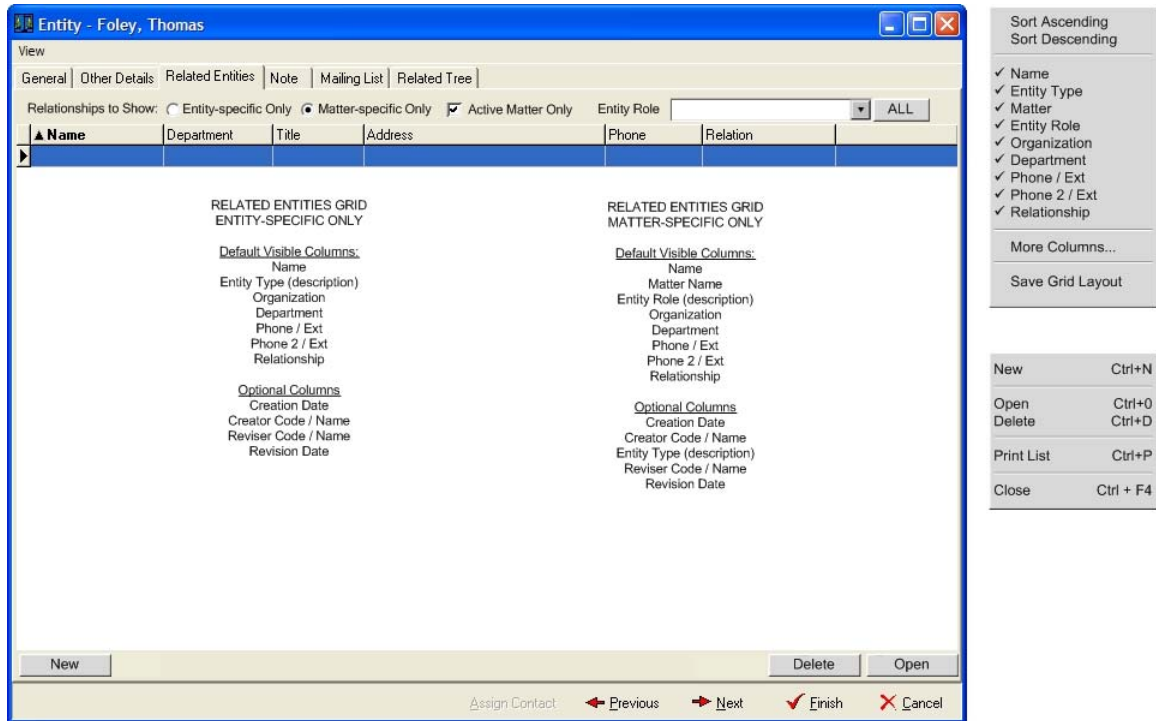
Entity - Foley, Thomas

View

General | Other Details | Related Entities | Note | Mailing List | Related Tree

Relationships to Show: Entity-specific Only Matter-specific Only Active Matter Only Entity Role ALL

| ▲Name | Department | Title | Address | Phone | Relation |
|---|---|---|---|---|---|
| | | | | | |

RELATED ENTITIES GRID
ENTITY-SPECIFIC ONLY

Default Visible Columns:
Name
Entity Type (description)
Organization
Department
Phone / Ext
Phone 2 / Ext
Relationship

Optional Columns
Creation Date
Creator Code / Name
Reviser Code / Name
Revision Date

RELATED ENTITIES GRID
MATTER-SPECIFIC ONLY

Default Visible Columns:
Name
Matter Name
Entity Role (description)
Organization
Department
Phone / Ext
Phone 2 / Ext
Relationship

Optional Columns
Creation Date
Creator Code / Name
Entity Type (description)
Reviser Code / Name
Revision Date

New Delete Open

Assign Contact Previous Next Finish Cancel

Sort Ascending
Sort Descending
✓ Name
✓ Entity Type
✓ Matter
✓ Entity Role
✓ Organization
✓ Department
✓ Phone / Ext
✓ Phone 2 / Ext
✓ Relationship
More Columns...
Save Grid Layout

New Ctrl+N
Open Ctrl+0
Delete Ctrl+D
Print List Ctrl+P
Close Ctrl + F4